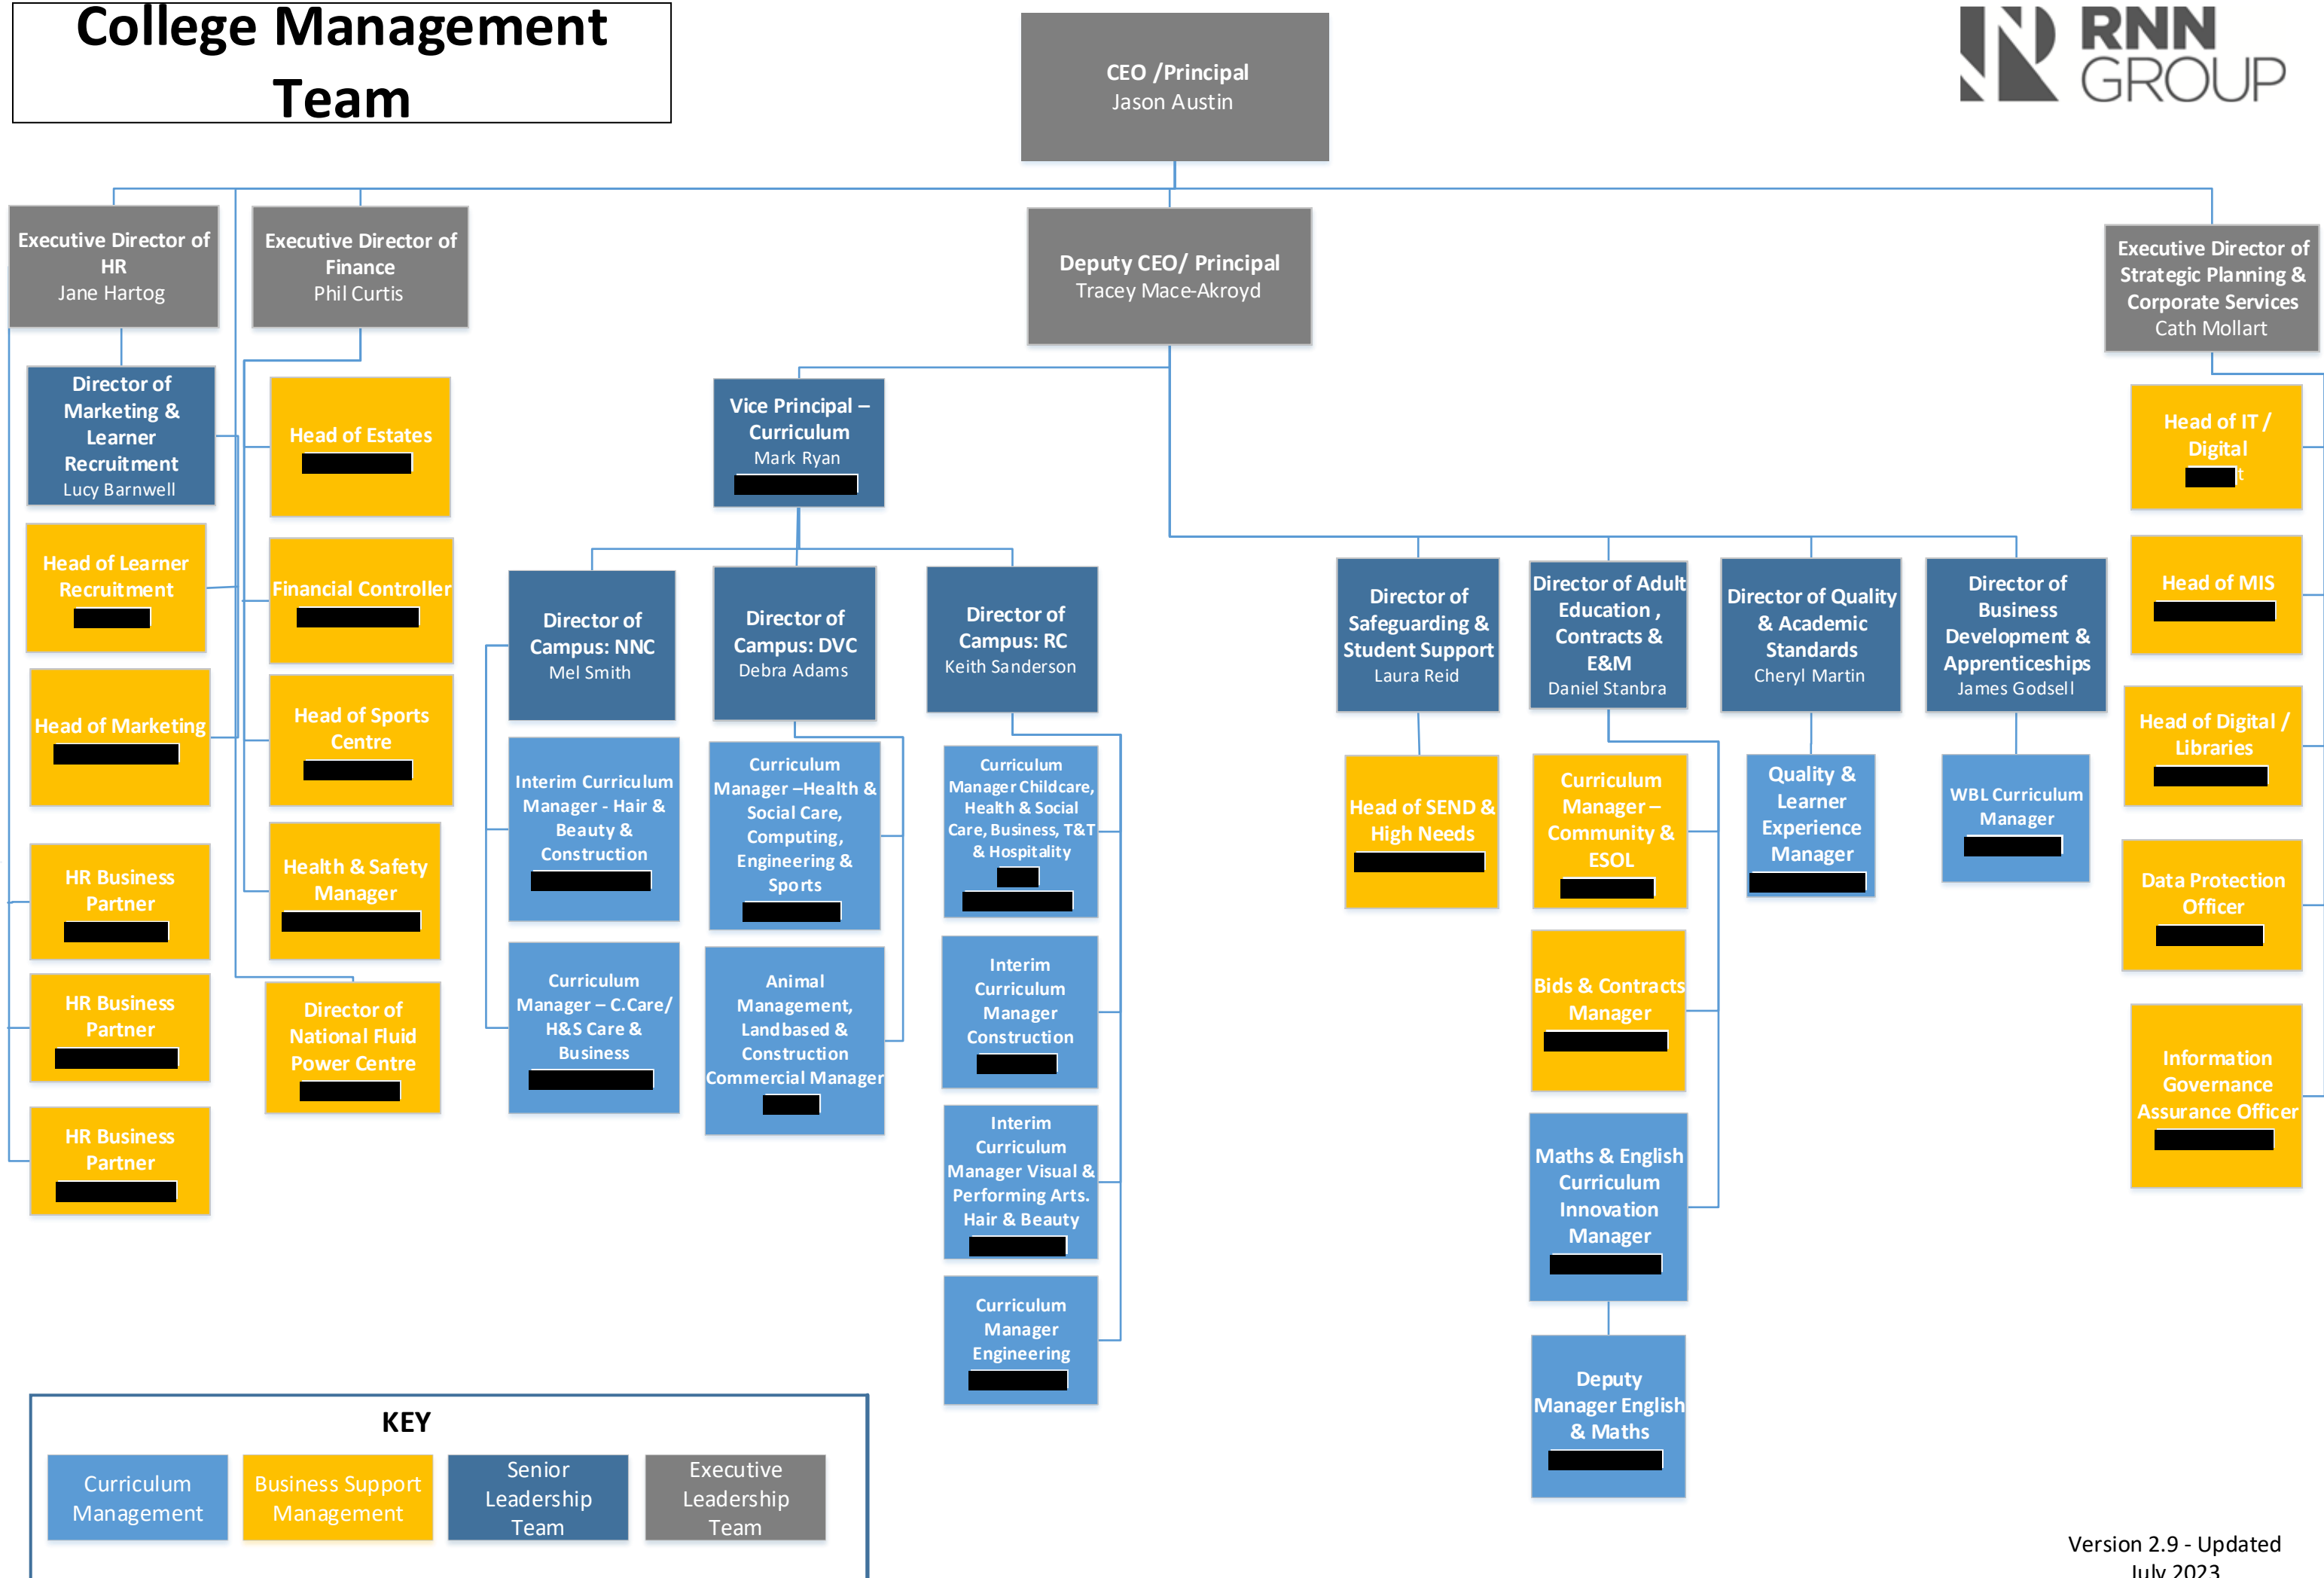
College Management Team

CEO /Principal
Jason Austin

RNN GROUP

Executive Director of HR
Jane Hartog

Executive Director of Finance
Phil Curtis

Deputy CEO/ Principal
Tracey Mace-Akroyd

Executive Director of Strategic Planning & Corporate Services
Cath Mollart

Director of Marketing & Learner Recruitment
Lucy Barnwell

Head of Learner Recruitment
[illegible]

Head of Marketing
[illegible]

HR Business Partner
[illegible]

HR Business Partner
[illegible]

HR Business Partner
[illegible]

Head of Estates
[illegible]

Financial Controller
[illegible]

Head of Sports Centre
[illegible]

Health & Safety Manager
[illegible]

Director of National Fluid Power Centre
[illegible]

Vice Principal – Curriculum
Mark Ryan
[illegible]

Director of Campus: NNC
Mel Smith

Director of Campus: DVC
Debra Adams

Director of Campus: RC
Keith Sanderson

Interim Curriculum Manager - Hair & Beauty & Construction
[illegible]

Curriculum Manager – C.Care/ H&S Care & Business
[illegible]

Curriculum Manager –Health & Social Care, Computing, Engineering & Sports
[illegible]

Animal Management, Landbased & Construction Commercial Manager
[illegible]

Curriculum Manager Childcare, Health & Social Care, Business, T&T & Hospitality
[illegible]

Interim Curriculum Manager Construction
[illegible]

Interim Curriculum Manager Visual & Performing Arts. Hair & Beauty
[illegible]

Curriculum Manager Engineering
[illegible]

Director of Safeguarding & Student Support
Laura Reid

Head of SEND & High Needs
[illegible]

Director of Adult Education , Contracts & E&M
Daniel Stanbra

Curriculum Manager – Community & ESOL
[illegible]

Bids & Contracts Manager
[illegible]

Maths & English Curriculum Innovation Manager
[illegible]

Deputy Manager English & Maths
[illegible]

Director of Quality & Academic Standards
Cheryl Martin

Quality & Learner Experience Manager
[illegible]

Director of Business Development & Apprenticeships
James Godsell

WBL Curriculum Manager
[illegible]

Head of IT / Digital
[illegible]

Head of MIS
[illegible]

Head of Digital / Libraries
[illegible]

Data Protection Officer
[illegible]

Information Governance Assurance Officer
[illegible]

KEY
Curriculum Management
Business Support Management
Senior Leadership Team
Executive Leadership Team

Version 2.9 - Updated July 2023